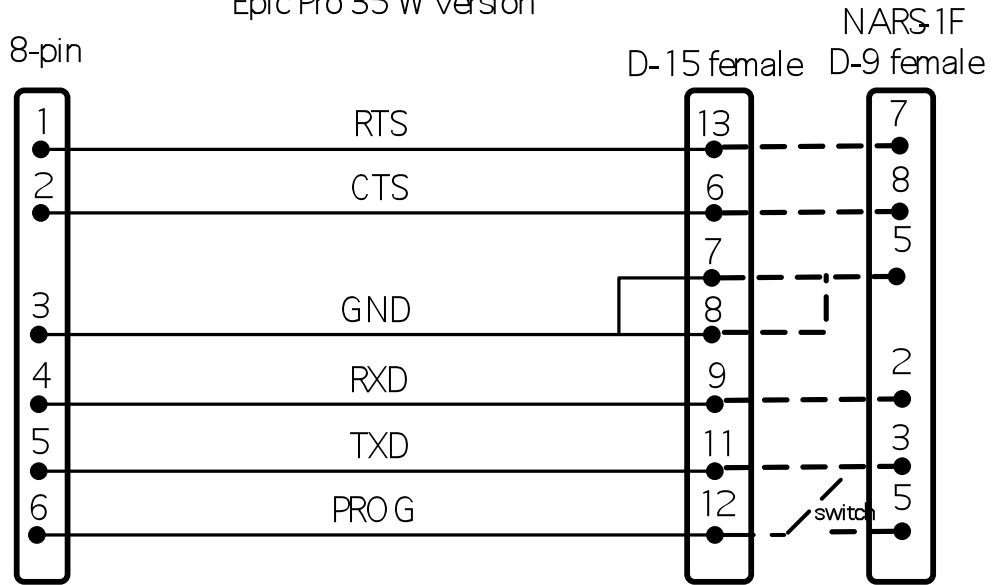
Epic Pro 55 W version

8-pin

NARS-1F

D-15 female

D-9 female

| 8-pin | Signal | D-15 female | D-9 female |
|---|---|---|---|
| 1 | RTS | 13 | 7 |
| 2 | CTS | 6 | 8 |
| | | 7 | 5 |
| 3 | GND | 8 | |
| 4 | RXD | 9 | 2 |
| 5 | TXD | 11 | 3 |
| 6 | PRO G | 12 | 5 |

switch